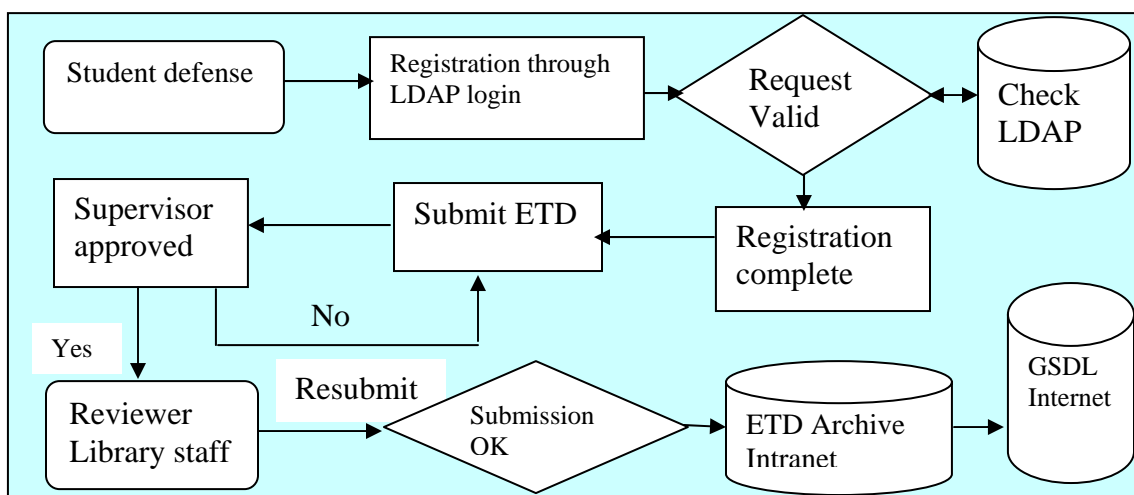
Student defense

Registration through LDAP login

Request Valid

Check LDAP

Supervisor approved

Submit ETD

Registration complete

No

Yes

Resubmit

Reviewer Library staff

Submission OK

ETD Archive Intranet

GSDL Internet